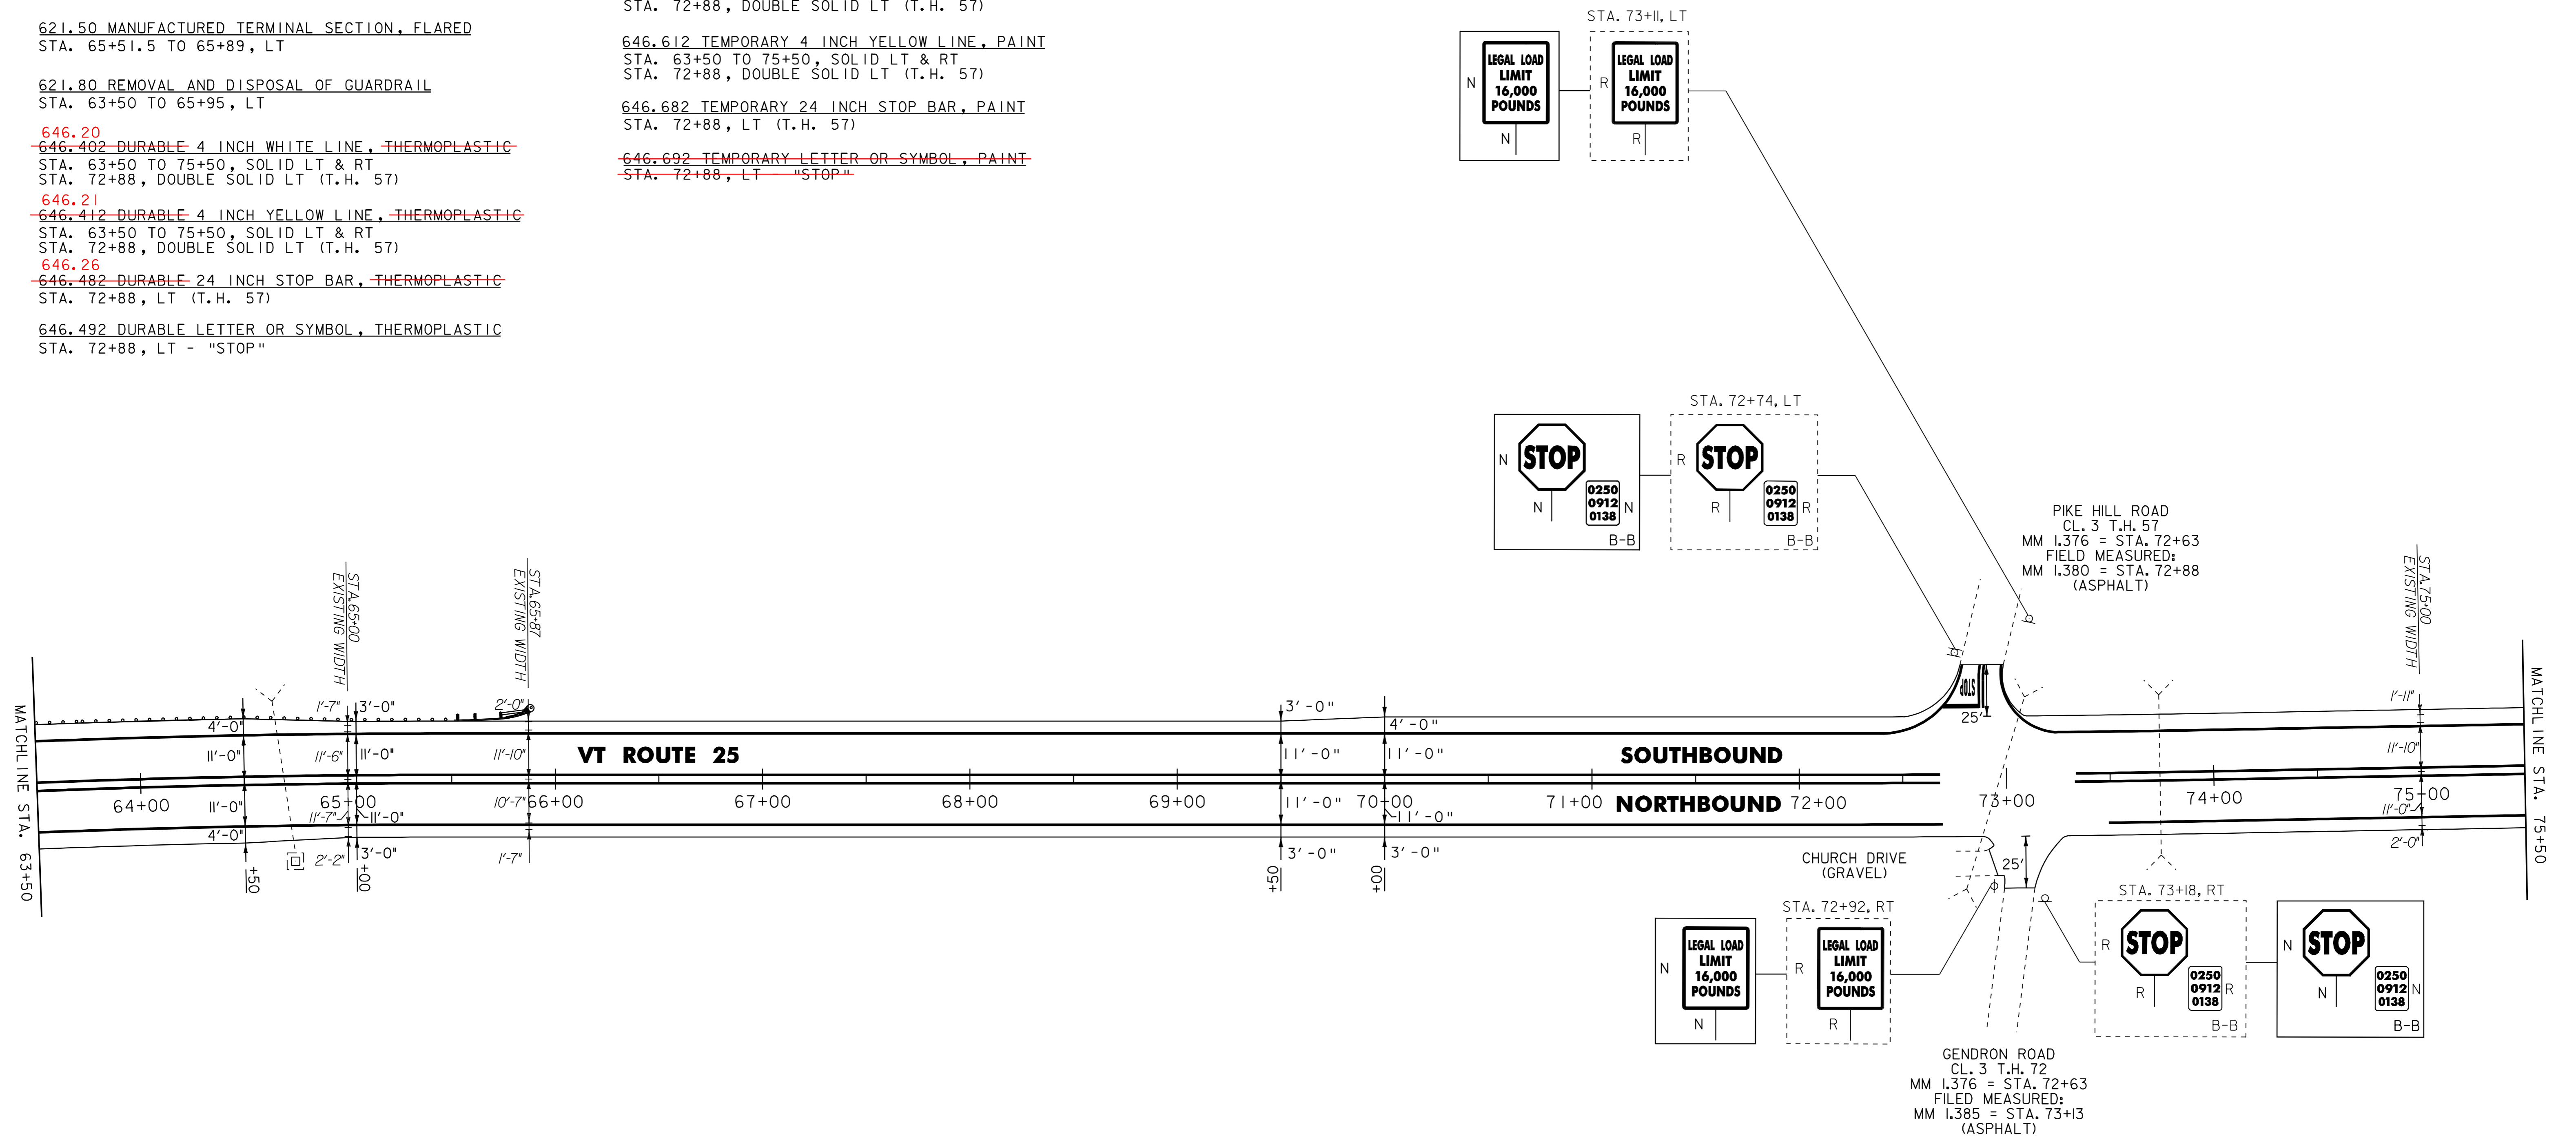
621.50 MANUFACTURED TERMINAL SECTION, FLARED
STA. 65+51.5 TO 65+89, LT

621.80 REMOVAL AND DISPOSAL OF GUARDRAIL
STA. 63+50 TO 65+95, LT

646.20
646.402 DURABLE 4 INCH WHITE LINE, THERMOPLASTIC
STA. 63+50 TO 75+50, SOLID LT & RT
STA. 72+88, DOUBLE SOLID LT (T.H. 57)

646.21
646.412 DURABLE 4 INCH YELLOW LINE, THERMOPLASTIC
STA. 63+50 TO 75+50, SOLID LT & RT
STA. 72+88, DOUBLE SOLID LT (T.H. 57)

646.26
646.482 DURABLE 24 INCH STOP BAR, THERMOPLASTIC
STA. 72+88, LT (T.H. 57)

646.492 DURABLE LETTER OR SYMBOL, THERMOPLASTIC
STA. 72+88, LT - "STOP"

STA. 72+88, DOUBLE SOLID LT (T.H. 57)

646.612 TEMPORARY 4 INCH YELLOW LINE, PAINT
STA. 63+50 TO 75+50, SOLID LT & RT
STA. 72+88, DOUBLE SOLID LT (T.H. 57)

646.682 TEMPORARY 24 INCH STOP BAR, PAINT
STA. 72+88, LT (T.H. 57)

646.692 TEMPORARY LETTER OR SYMBOL, PAINT
STA. 72+88, LT - "STOP"

STA. 73+11, LT
N LEGAL LOAD LIMIT 16,000 POUNDS N
R LEGAL LOAD LIMIT 16,000 POUNDS R

STA. 72+74, LT
N STOP 0250 0912 0138 N N B-B
R STOP 0250 0912 0138 R R B-B

PIKE HILL ROAD
CL. 3 T.H. 57
MM 1.376 = STA. 72+63
FIELD MEASURED:
MM 1.380 = STA. 72+88
(ASPHALT)

MATCHLINE STA. 63+50
STA.65+00 EXISTING WIDTH
STA.65+87 EXISTING WIDTH
STA.75+00 EXISTING WIDTH
MATCHLINE STA. 75+50

4'-0" 1'-7" 3'-0" 2'-0" 3'-0" 4'-0" 1'-11"
11'-0" 11'-6" 11'-0" 11'-10" 11'-0" 11'-0" 11'-10"
VT ROUTE 25 SOUTHBOUND STOP 25'
64+00 65+00 66+00 67+00 68+00 69+00 70+00 71+00 NORTHBOUND 72+00 73+00 74+00 75+00
11'-0" 11'-7" 11'-0" 10'-7" 11'-0" 11'-0" 11'-0"
4'-0" 2'-2" 3'-0" 1'-7" 3'-0" 3'-0" 2'-0"
+50 +00 +50 +00 25'

CHURCH DRIVE
(GRAVEL)

STA. 72+92, RT
N LEGAL LOAD LIMIT 16,000 POUNDS N
R LEGAL LOAD LIMIT 16,000 POUNDS R

STA. 73+18, RT
R STOP 0250 0912 0138 R R B-B
N STOP 0250 0912 0138 N N B-B

GENDRON ROAD
CL. 3 T.H. 72
MM 1.376 = STA. 72+63
FILED MEASURED:
MM 1.385 = STA. 73+13
(ASPHALT)